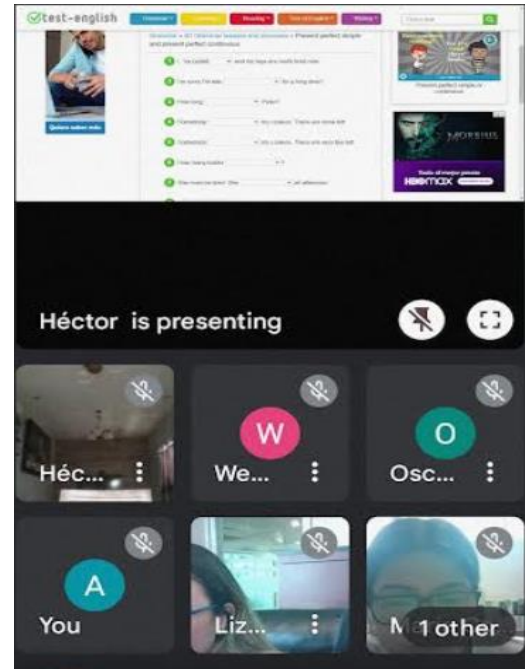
test-english

Grammar ▾ Listening ▾ Reading ▾ Use of English ▾ Writing ▾

Quiero saber más

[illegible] > B1 Grammar lessons and exercises > Present perfect simple and present perfect continuous

1 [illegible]
2 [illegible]
3 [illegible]
4 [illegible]
5 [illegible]
6 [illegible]
7 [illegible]

Present perfect simple or continuous

MORBIUS

HBO max

Héctor is presenting

Héc...

W
We...

O
Osc...

A
You

Liz...

M... 1 other